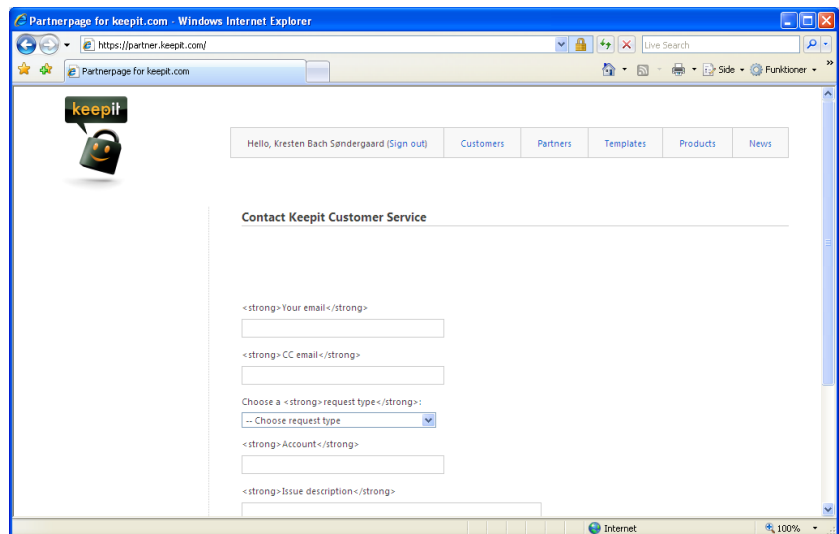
Partnerpage for keepit.com - Windows Internet Explorer

https://partner.keepit.com/

Live Search

Partnerpage for keepit.com

Side ▾ Funktioner ▾

keepit

Hello, Kresten Bach Søndergaard (Sign out)

Customers

Partners

Templates

Products

News

Contact Keepit Customer Service

<strong>Your email</strong>

<strong>CC email</strong>

Choose a <strong>request type</strong>:

-- Choose request type

<strong>Account</strong>

<strong>Issue description</strong>

Internet

100%